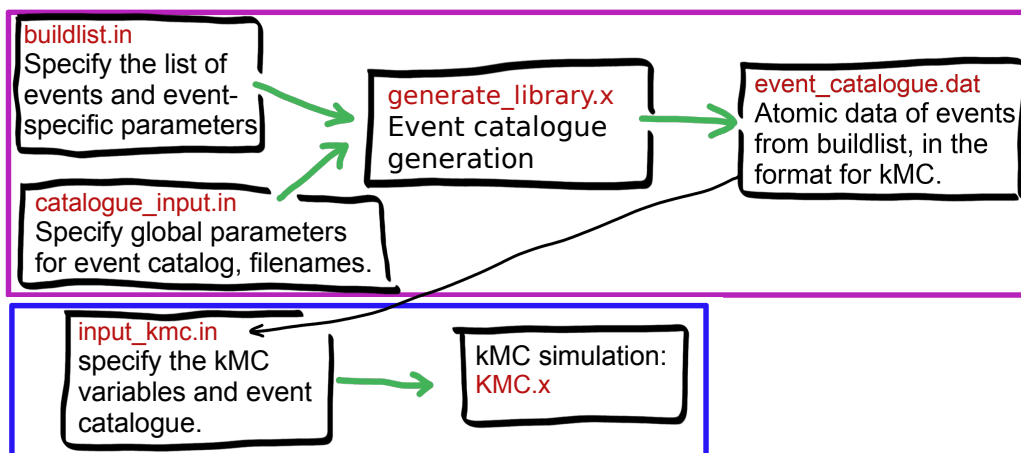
buildlist.in
Specify the list of events and event-specific parameters

catalogue_input.in
Specify global parameters for event catalog, filenames.

generate_library.x
Event catalogue generation

event_catalogue.dat
Atomic data of events from buildlist, in the format for kMC.

input_kmc.in
specify the kMC variables and event catalogue.

kMC simulation:
KMC.x